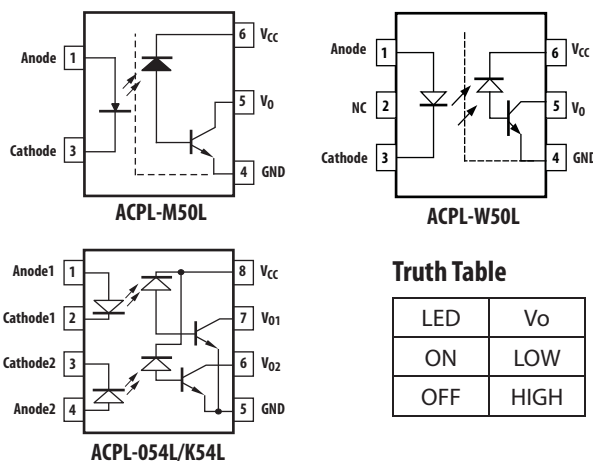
Anode 1
Cathode 3
6 $V_{CC}$
5 $V_O$
4 GND
ACPL-M50L

Anode 1
NC 2
Cathode 3
6 $V_{CC}$
5 $V_O$
4 GND
ACPL-W50L

Anode1 1
Cathode1 2
Cathode2 3
Anode2 4
8 $V_{CC}$
7 $V_{O1}$
6 $V_{O2}$
5 GND
ACPL-054L/K54L

Truth Table

| LED | Vo |
|---|---|
| ON | LOW |
| OFF | HIGH |